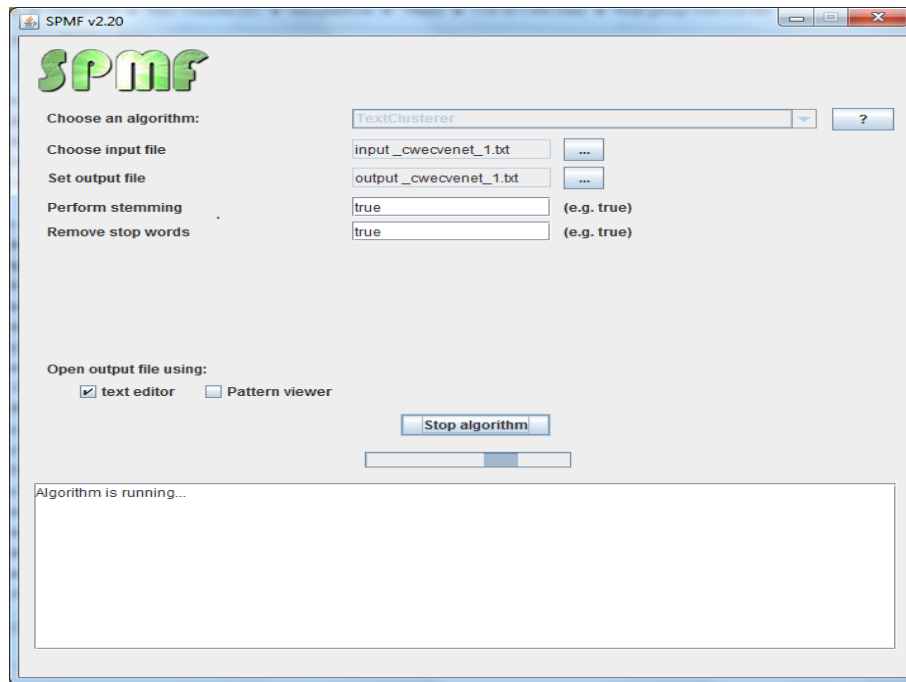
SPMF v2.20

SPMF

Choose an algorithm: TextClusterer ?

Choose input file input _cwecvenet_1.txt ...

Set output file output _cwecvenet_1.txt ...

Perform stemming true (e.g. true)

Remove stop words true (e.g. true)

Open output file using:

text editor Pattern viewer

Stop algorithm

Algorithm is running...